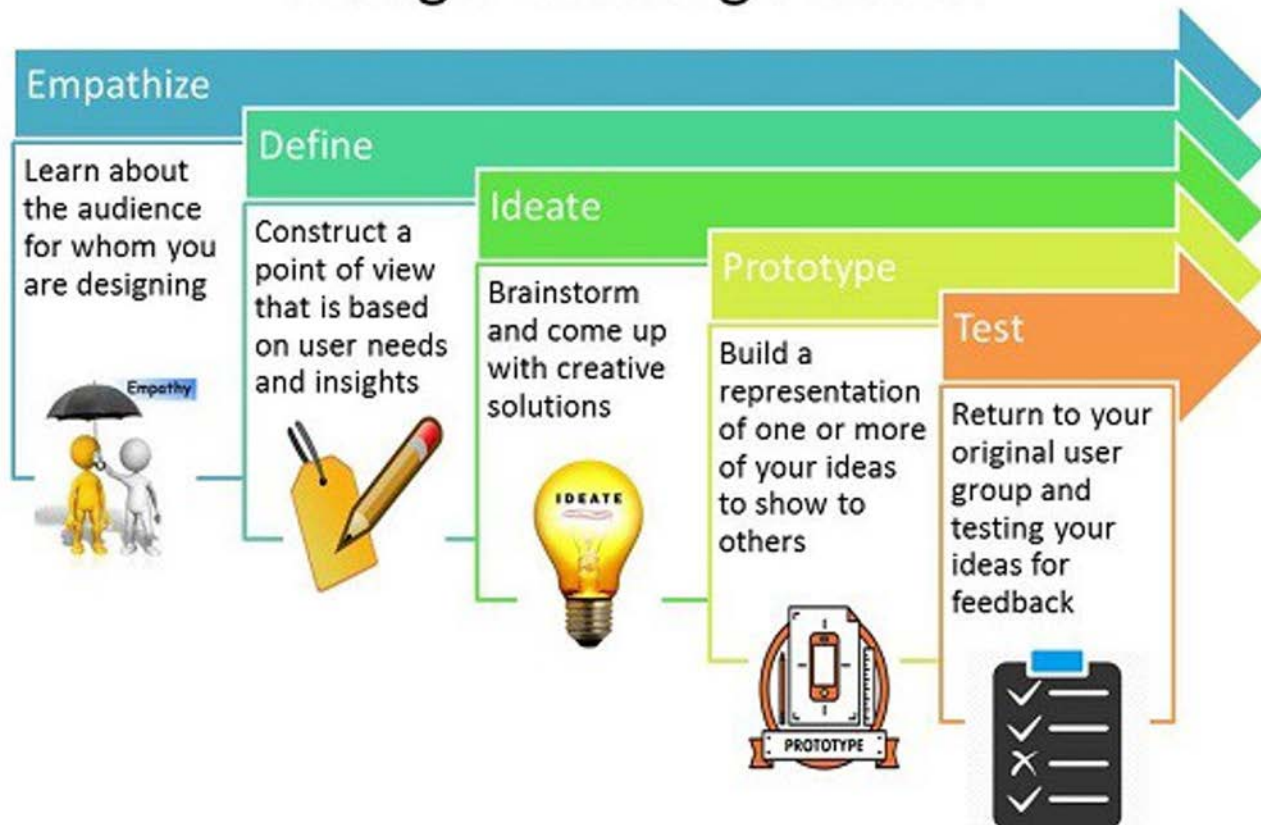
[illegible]

Empathize

Learn about the audience for whom you are designing

Empathy

Define

Construct a point of view that is based on user needs and insights

Ideate

Brainstorm and come up with creative solutions

IDEATE

Prototype

Build a representation of one or more of your ideas to show to others

PROTOTYPE

Test

Return to your original user group and testing your ideas for feedback